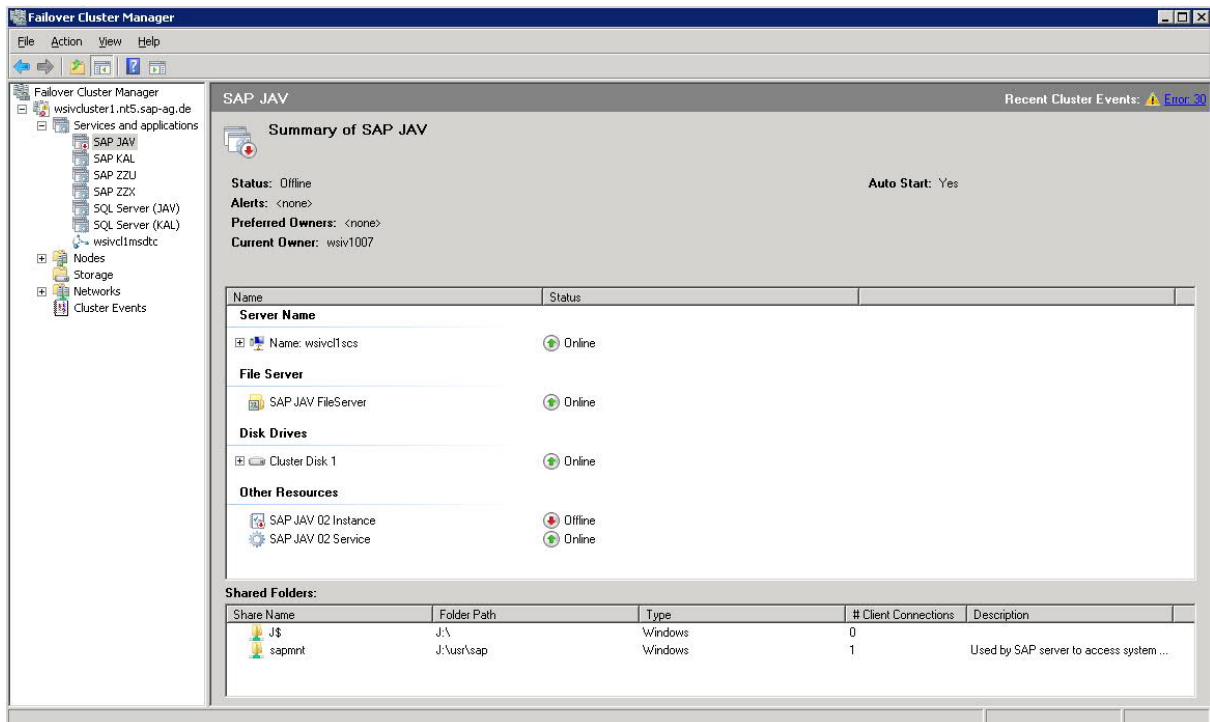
Failover Cluster Manager

File Action View Help

Failover Cluster Manager
wsivcluster1.nt5.sap-ag.de
Services and applications
SAP JAV
SAP KAL
SAP ZZU
SAP ZZX
SQL Server (JAV)
SQL Server (KAL)
wsivcl1msdtc
Nodes
Storage
Networks
Cluster Events

SAP JAV

Recent Cluster Events: Error: 30

Summary of SAP JAV

Status: Offline
Alerts: <none>
Preferred Owners: <none>
Current Owner: wsiv1007

Auto Start: Yes

| Name | Status |
|---|---|
| **Server Name** | |
| Name: wsivcl1scs | Online |
| **File Server** | |
| SAP JAV FileServer | Online |
| **Disk Drives** | |
| Cluster Disk 1 | Online |
| **Other Resources** | |
| SAP JAV 02 Instance | Offline |
| SAP JAV 02 Service | Online |

Shared Folders:

| Share Name | Folder Path | Type | # Client Connections | Description |
|---|---|---|---|---|
| J$ | J:\ | Windows | 0 | |
| sapmnt | J:\usr\sap | Windows | 1 | Used by SAP server to access system ... |